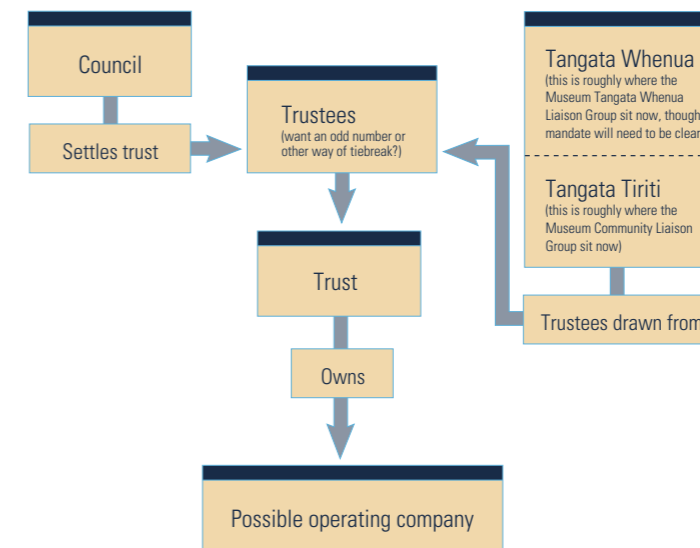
Council

Settles trust

Trustees
(want an odd number or other way of tiebreak?)

Tangata Whenua
(this is roughly where the Museum Tangata Whenua Liaison Group sit now, though mandate will need to be clear

Tangata Tiriti
(this is roughly where the Museum Community Liaison Group sit now)

Trustees drawn from

Trust

Owns

Possible operating company